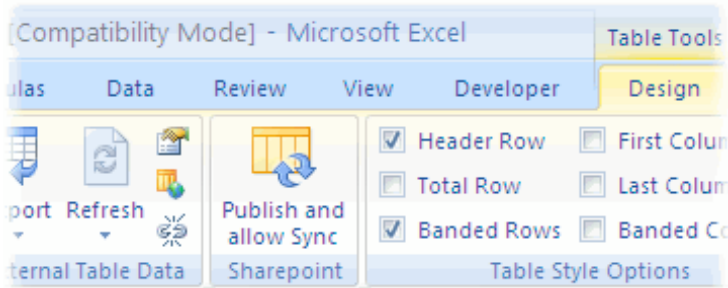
[Compatibility Mode] - Microsoft Excel

Table Tools

ulas Data Review View Developer Design

port Refresh

Publish and allow Sync

Header Row
Total Row
Banded Rows

First Colum
Last Colum
Banded C

ternal Table Data Sharepoint Table Style Options